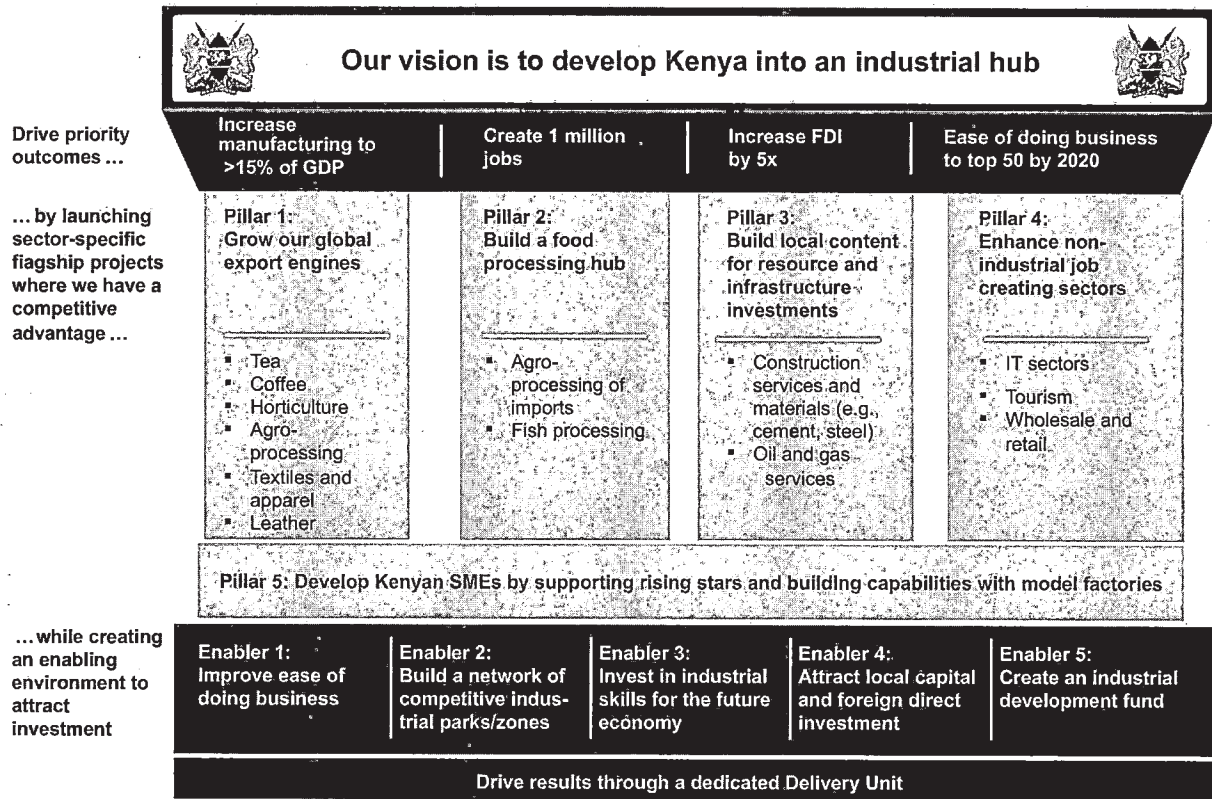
Our vision is to develop Kenya into an industrial hub

Drive priority outcomes ...

Increase manufacturing to >15% of GDP

Create 1 million jobs

Increase FDI by 5x

Ease of doing business to top 50 by 2020

... by launching sector-specific flagship projects where we have a competitive advantage ...

Pillar 1: Grow our global export engines

- Tea
- Coffee
- Horticulture
- Agro-processing
- Textiles and apparel
- Leather

Pillar 2: Build a food processing hub

- Agro-processing of imports
- Fish processing

Pillar 3: Build local content for resource and infrastructure investments

- Construction services and materials (e.g., cement, steel)
- Oil and gas services

Pillar 4: Enhance non-industrial job creating sectors

- IT sectors
- Tourism
- Wholesale and retail

Pillar 5: Develop Kenyan SMEs by supporting rising stars and building capabilities with model factories

... while creating an enabling environment to attract investment

Enabler 1: Improve ease of doing business

Enabler 2: Build a network of competitive industrial parks/zones

Enabler 3: Invest in industrial skills for the future economy

Enabler 4: Attract local capital and foreign direct investment

Enabler 5: Create an industrial development fund

Drive results through a dedicated Delivery Unit